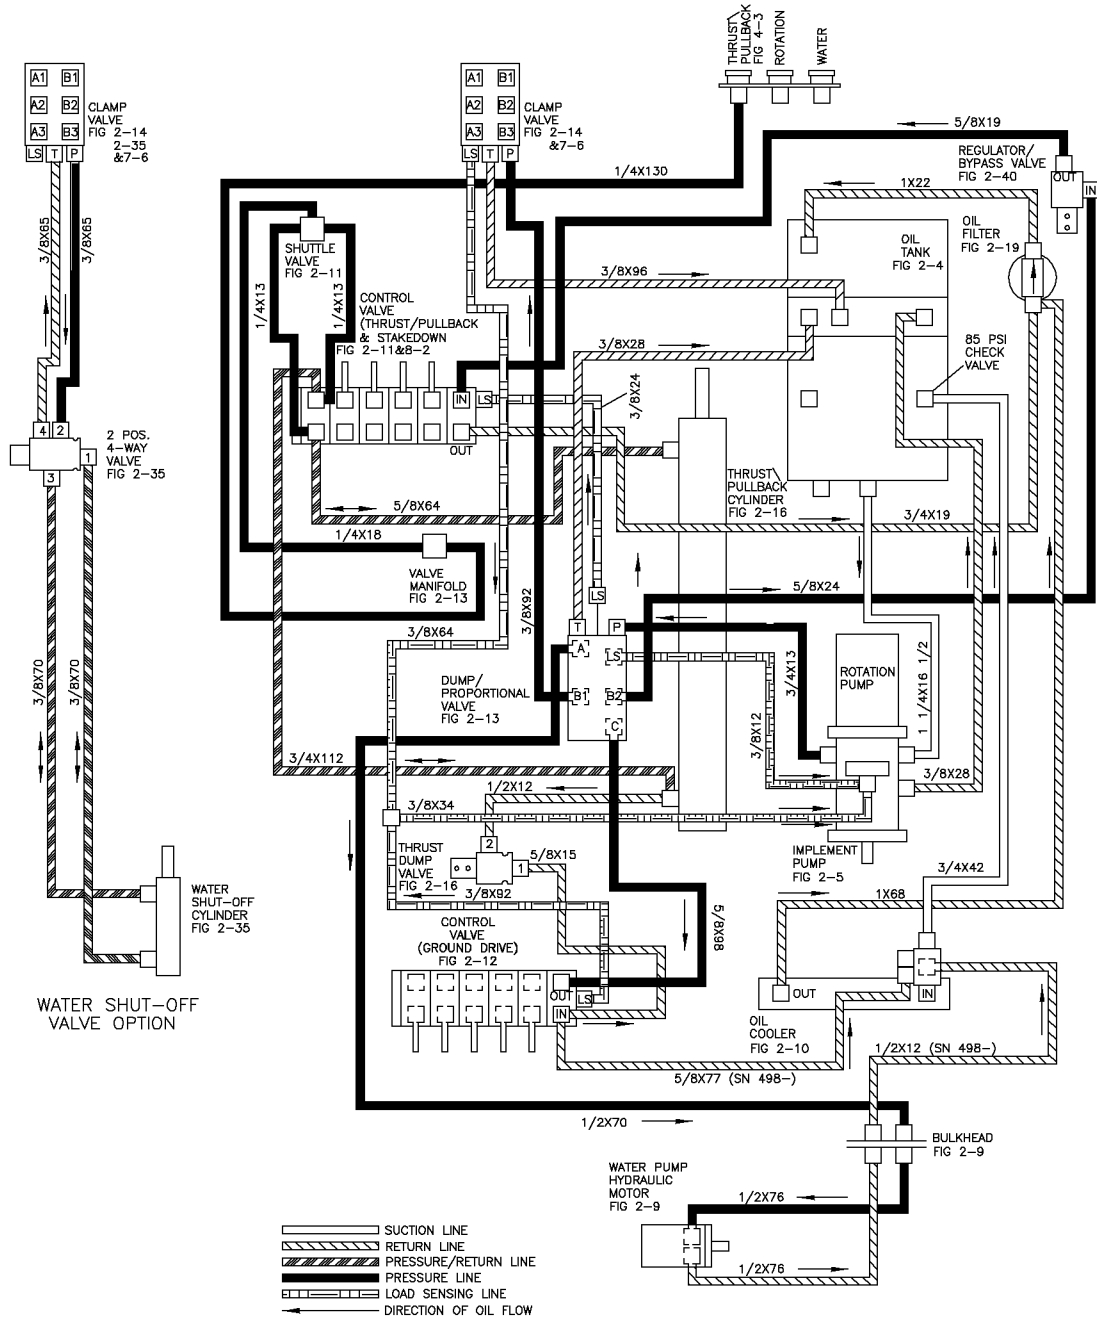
A1 B1
A2 B2
A3 B3
LS T P
CLAMP VALVE FIG 2–14 2–35 &7–6

3/8X65
3/8X65

4 2
1
3
2 POS. 4–WAY VALVE FIG 2–35

3/8X70
3/8X70

WATER SHUT–OFF CYLINDER FIG 2–35

WATER SHUT–OFF VALVE OPTION

A1 B1
A2 B2
A3 B3
LS T P
CLAMP VALVE FIG 2–14 &7–6

THRUST/ PULLBACK FIG 4–3
ROTATION
WATER

5/8X19
REGULATOR/ BYPASS VALVE FIG 2–40
OUT

1/4X130

SHUTTLE VALVE FIG 2–11
1/4X13
1/4X13
CONTROL VALVE (THRUST/PULLBACK & STAKEDOWN FIG 2–11&8–2
IN
LS
OUT

1X22
OIL TANK FIG 2–4
OIL FILTER FIG 2–19

3/8X96
3/8X28
3/8X24
85 PSI CHECK VALVE

5/8X64
THRUST/ PULLBACK CYLINDER FIG 2–16
3/4X19

1/4X18
VALVE MANIFOLD FIG 2–13
5/8X24
LS

3/8X64
3/8X92
T P
A
LS
B1
B2
C
DUMP/ PROPORTIONAL VALVE FIG 2–13
3/4X13
ROTATION PUMP
1/4X16
1 1/2
3/8X12

3/4X112
1/2X12
3/8X34
3/8X28
IMPLEMENT PUMP FIG 2–5

THRUST DUMP VALVE FIG 2–16
2
1
5/8X15
3/8X92
3/4X42
1X68

CONTROL VALVE (GROUND DRIVE) FIG 2–12
OUT
LS
IN
5/8X98
OUT
IN
OIL COOLER FIG 2–10

1/2X12 (SN 498–)
5/8X77 (SN 498–)

1/2X70
BULKHEAD FIG 2–9

WATER PUMP HYDRAULIC MOTOR FIG 2–9
1/2X76
1/2X76

SUCTION LINE
RETURN LINE
PRESSURE/RETURN LINE
PRESSURE LINE
LOAD SENSING LINE
DIRECTION OF OIL FLOW